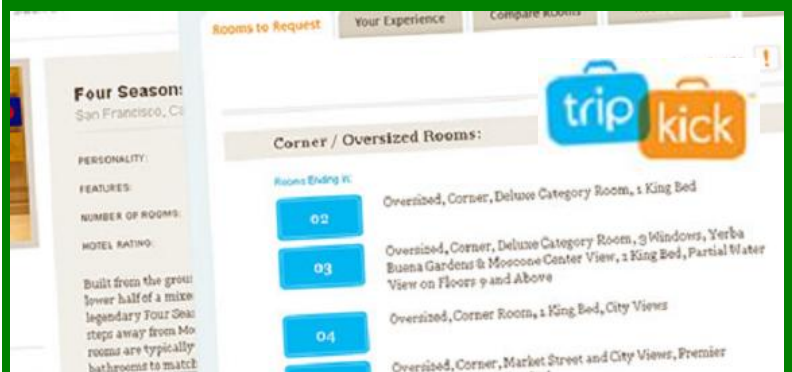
Rooms to Request

Your Experience

Compare Rooms

!

trip

kick

Four Seasons

San Francisco, Ca

PERSONALITY:

FEATURES:

NUMBER OF ROOMS:

HOTEL RATING:

Built from the grou

lower half of a mixe

legendary Four Seas

steps away from Mo

rooms are typically

bathrooms to match

Corner / Oversized Rooms:

Rooms Ending in:

02

Oversized, Corner, Deluxe Category Room, 1 King Bed

03

Oversized, Corner, Deluxe Category Room, 3 Windows, Yerba Buena Gardens & Moscone Center View, 1 King Bed, Partial Water View on Floors 9 and Above

04

Oversized, Corner Room, 1 King Bed, City Views

Oversized, Corner, Market Street and City Views, Premier